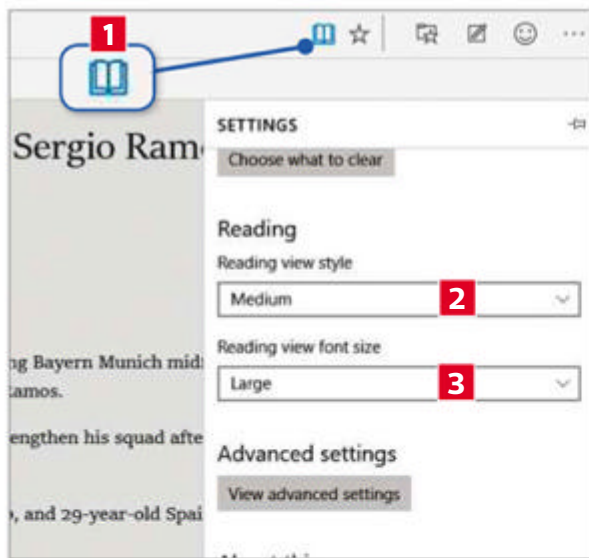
1

Sergio Ram

ng Bayern Munich mids
Ramos.

engthen his squad afte

, and 29-year-old Spai

SETTINGS

Choose what to clear

Reading

Reading view style

Medium

2

Reading view font size

Large

3

Advanced settings

View advanced settings